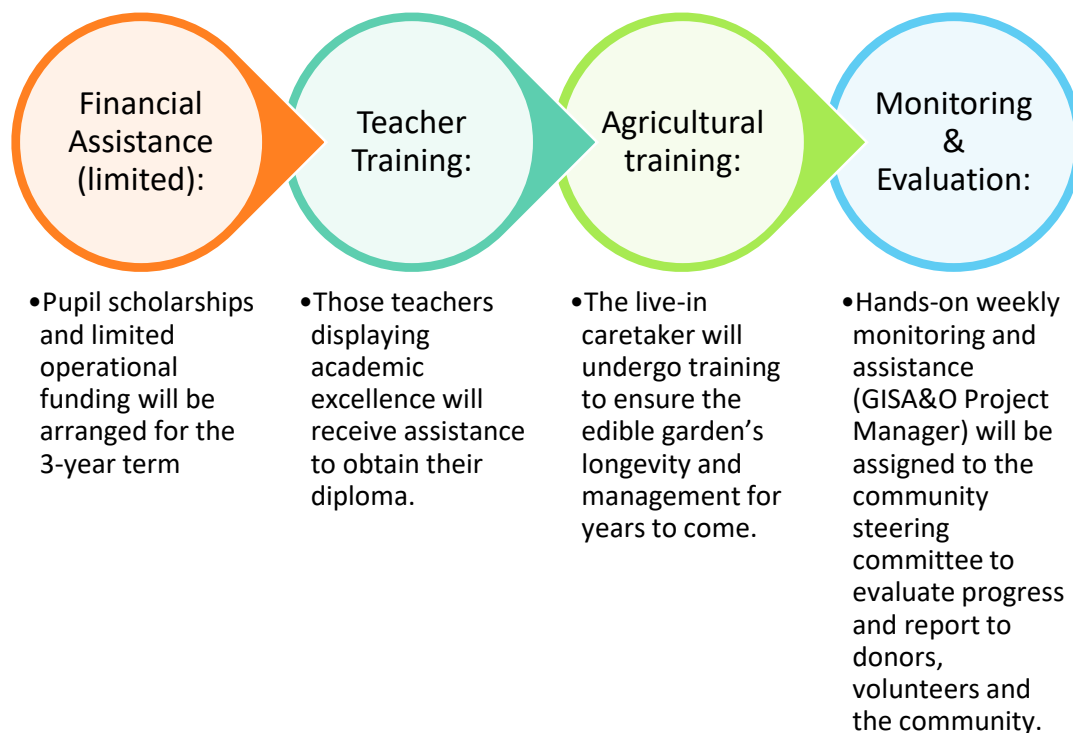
Financial Assistance (limited):

•Pupil scholarships and limited operational funding will be arranged for the 3-year term

Teacher Training:

•Those teachers displaying academic excellence will receive assistance to obtain their diploma.

Agricultural training:

•The live-in caretaker will undergo training to ensure the edible garden's longevity and management for years to come.

Monitoring & Evaluation:

•Hands-on weekly monitoring and assistance (GISA&O Project Manager) will be assigned to the community steering committee to evaluate progress and report to donors, volunteers and the community.